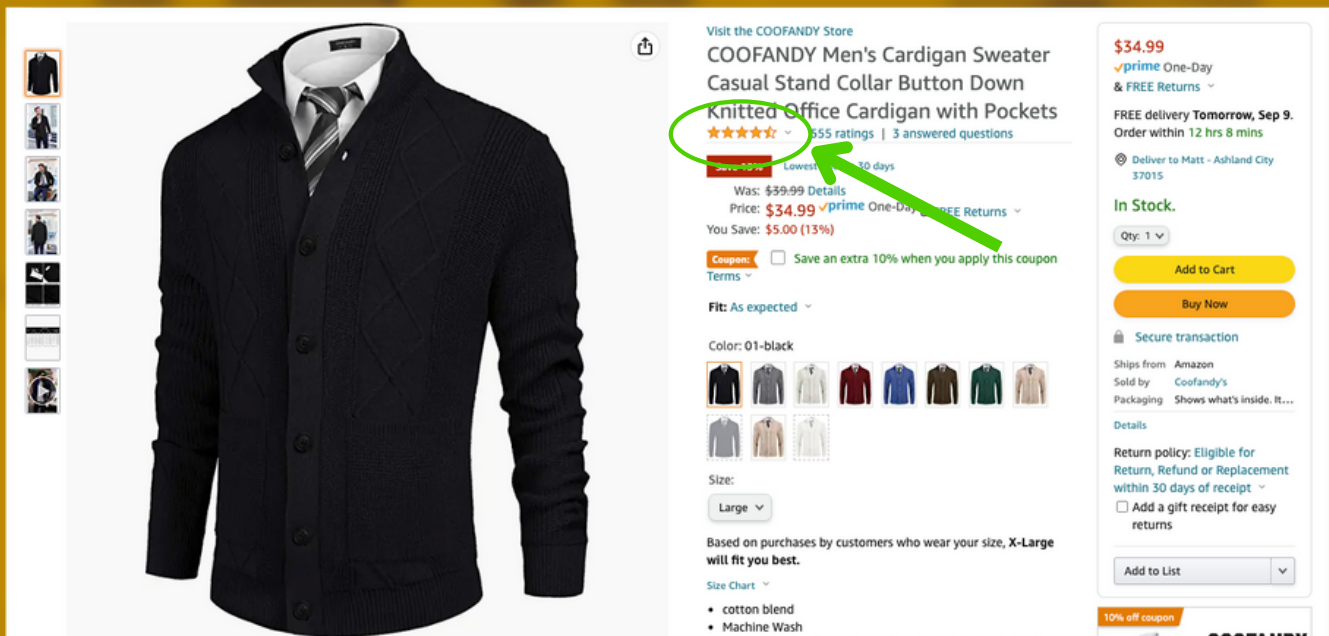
Visit the COOFANDY Store
COOFANDY Men's Cardigan Sweater Casual Stand Collar Button Down Knitted Office Cardigan with Pockets
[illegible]655 ratings | 3 answered questions
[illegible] Lowest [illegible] 30 days
Was: $39.99 Details
Price: $34.99 prime One-Day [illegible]EE Returns
You Save: $5.00 (13%)
Coupon: Save an extra 10% when you apply this coupon
Terms
Fit: As expected
Color: 01-black
Size:
Large
Based on purchases by customers who wear your size, X-Large will fit you best.
Size Chart
• cotton blend
• Machine Wash

$34.99
prime One-Day
& FREE Returns
FREE delivery Tomorrow, Sep 9. Order within 12 hrs 8 mins
Deliver to Matt - Ashland City 37015
In Stock.
Qty: 1
Add to Cart
Buy Now
Secure transaction
Ships from Amazon
Sold by Coofandy's
Packaging Shows what's inside. It...
Details
Return policy: Eligible for Return, Refund or Replacement within 30 days of receipt
Add a gift receipt for easy returns
Add to List
10% off coupon
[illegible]